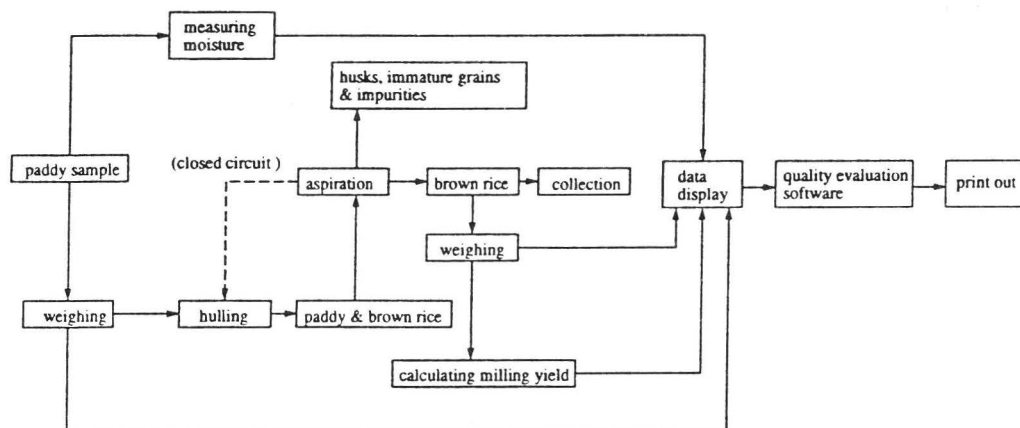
measuring moisture

husks, immature grains & impurities

paddy sample

(closed circuit )

aspiration

brown rice

collection

data display

quality evaluation software

print out

weighing

weighing

hulling

paddy & brown rice

calculating milling yield